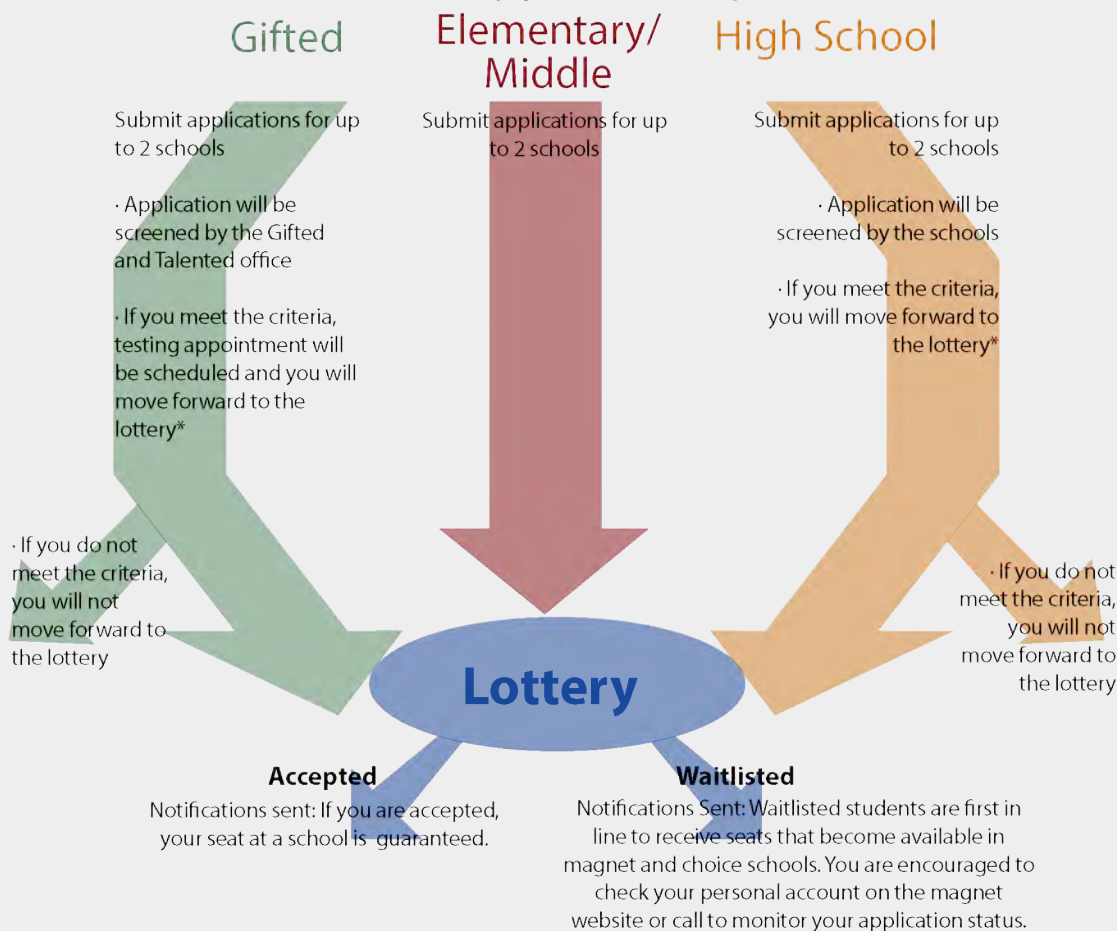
Gifted

Elementary/ Middle

High School

Submit applications for up to 2 schools

· Application will be screened by the Gifted and Talented office

· If you meet the criteria, testing appointment will be scheduled and you will move forward to the lottery*

· If you do not meet the criteria, you will not move forward to the lottery

Submit applications for up to 2 schools

Submit applications for up to 2 schools

· Application will be screened by the schools

· If you meet the criteria, you will move forward to the lottery*

· If you do not meet the criteria, you will not move forward to the lottery

Lottery

Accepted
Notifications sent: If you are accepted, your seat at a school is guaranteed.

Waitlisted
Notifications Sent: Waitlisted students are first in line to receive seats that become available in magnet and choice schools. You are encouraged to check your personal account on the magnet website or call to monitor your application status.